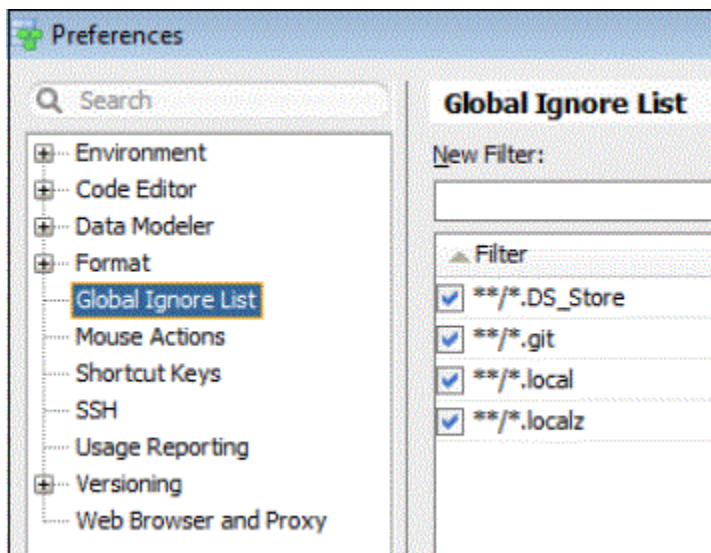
Preferences

Search

Environment
Code Editor
Data Modeler
Format
Global Ignore List
Mouse Actions
Shortcut Keys
SSH
Usage Reporting
Versioning
Web Browser and Proxy

Global Ignore List

New Filter:

Filter

**/*.DS_Store
**/*.git
**/*.local
**/*.localz